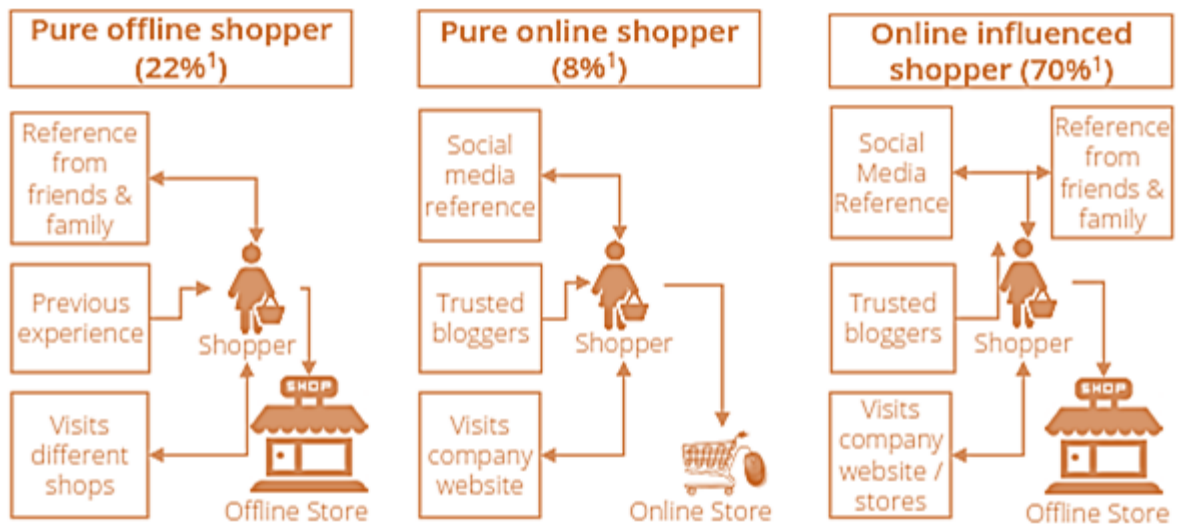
Pure offline shopper (22%$^1$)

Reference from friends & family

Previous experience

Shopper

Visits different shops

SHOP

Offline Store

Pure online shopper (8%$^1$)

Social media reference

Trusted bloggers

Shopper

Visits company website

Online Store

Online influenced shopper (70%$^1$)

Social Media Reference

Reference from friends & family

Trusted bloggers

Shopper

Visits company website / stores

SHOP

Offline Store